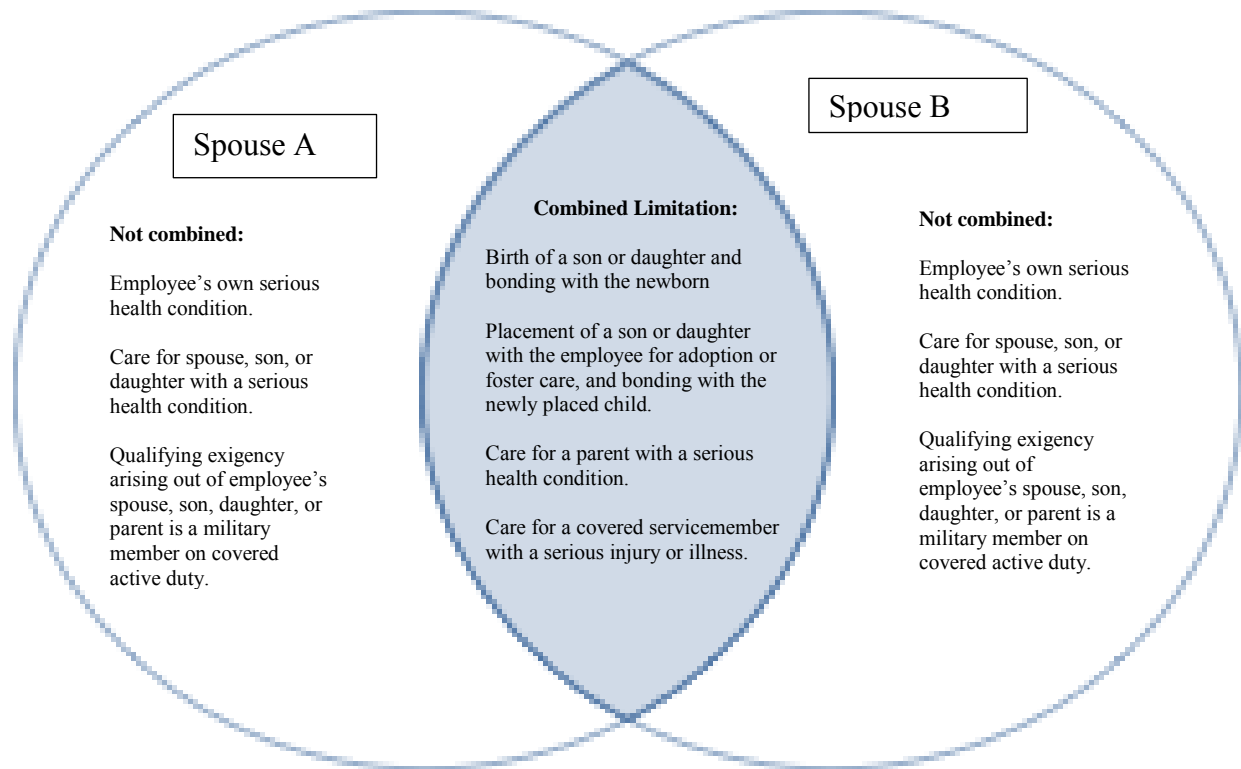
Spouse A

Not combined:

Employee's own serious health condition.

Care for spouse, son, or daughter with a serious health condition.

Qualifying exigency arising out of employee's spouse, son, daughter, or parent is a military member on covered active duty.

Combined Limitation:

Birth of a son or daughter and bonding with the newborn

Placement of a son or daughter with the employee for adoption or foster care, and bonding with the newly placed child.

Care for a parent with a serious health condition.

Care for a covered servicemember with a serious injury or illness.

Spouse B

Not combined:

Employee's own serious health condition.

Care for spouse, son, or daughter with a serious health condition.

Qualifying exigency arising out of employee's spouse, son, daughter, or parent is a military member on covered active duty.